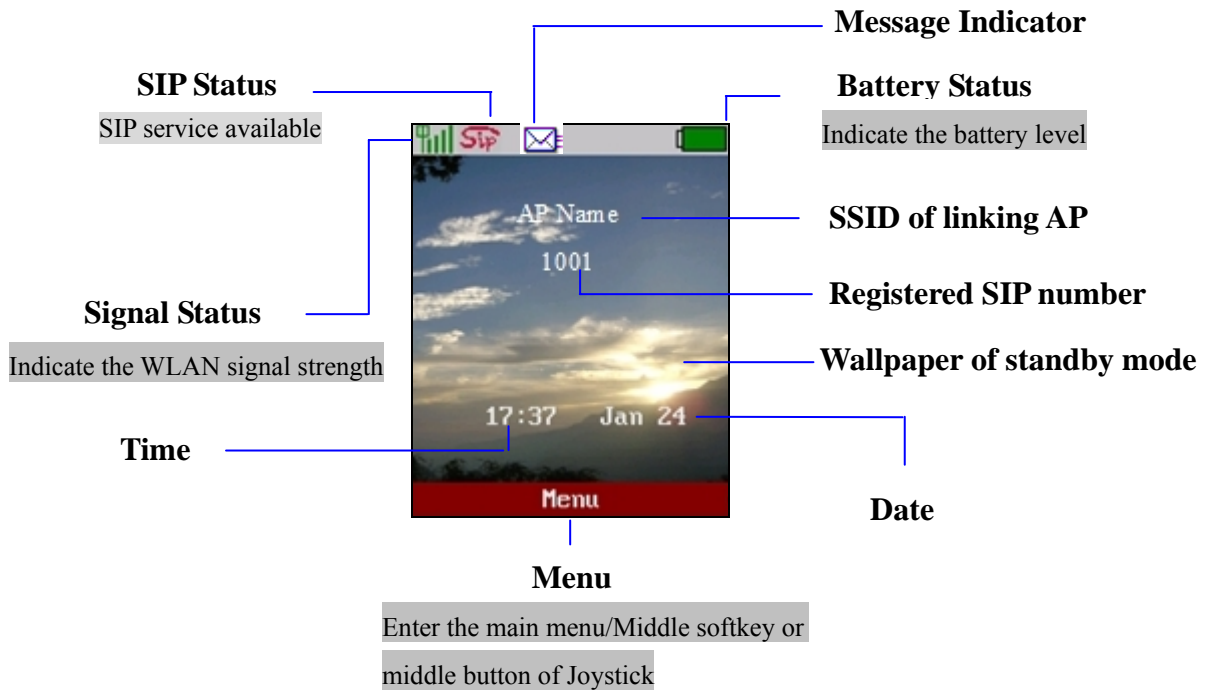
Message Indicator

SIP Status

SIP service available

Battery Status

Indicate the battery level

SIP

AP Name

1001

SSID of linking AP

Registered SIP number

Signal Status

Indicate the WLAN signal strength

Wallpaper of standby mode

17:37 Jan 24

Time

Menu

Date

Menu

Enter the main menu/Middle softkey or middle button of Joystick